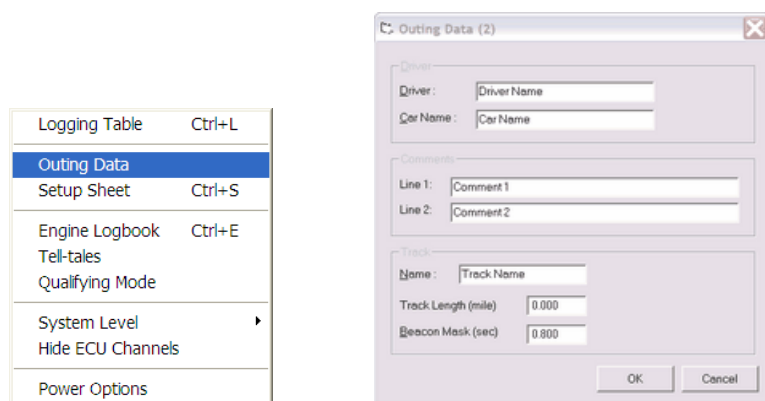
Logging Table Ctrl+L
Outing Data
Setup Sheet Ctrl+S
Engine Logbook Ctrl+E
Tell-tales
Qualifying Mode
System Level
Hide ECU Channels
Power Options

Outing Data (2)

Driver
Driver : Driver Name
Car Name : Car Name

Comments
Line 1: Comment 1
Line 2: Comment 2

Track
Name : Track Name
Track Length (mile) 0.000
Beacon Mask (sec) 0.800

OK Cancel